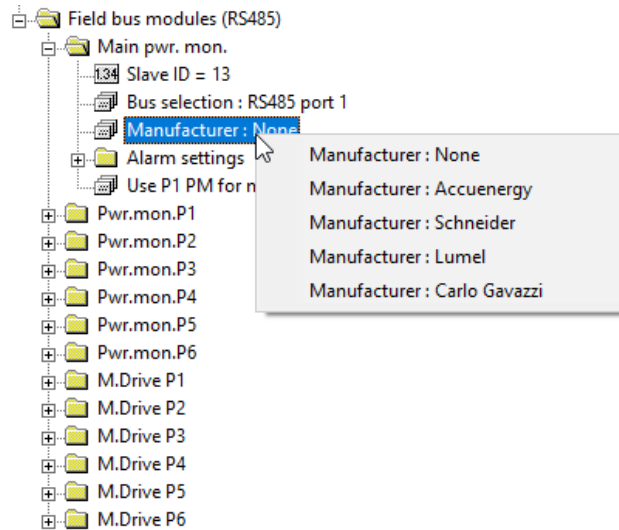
Field bus modules (RS485)
Main pwr. mon.
1.34 Slave ID = 13
Bus selection : RS485 port 1
Manufacturer : None
Alarm settings
Use P1 PM for m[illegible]
Pwr.mon.P1
Pwr.mon.P2
Pwr.mon.P3
Pwr.mon.P4
Pwr.mon.P5
Pwr.mon.P6
M.Drive P1
M.Drive P2
M.Drive P3
M.Drive P4
M.Drive P5
M.Drive P6

Manufacturer : None
Manufacturer : Accuenergy
Manufacturer : Schneider
Manufacturer : Lumel
Manufacturer : Carlo Gavazzi